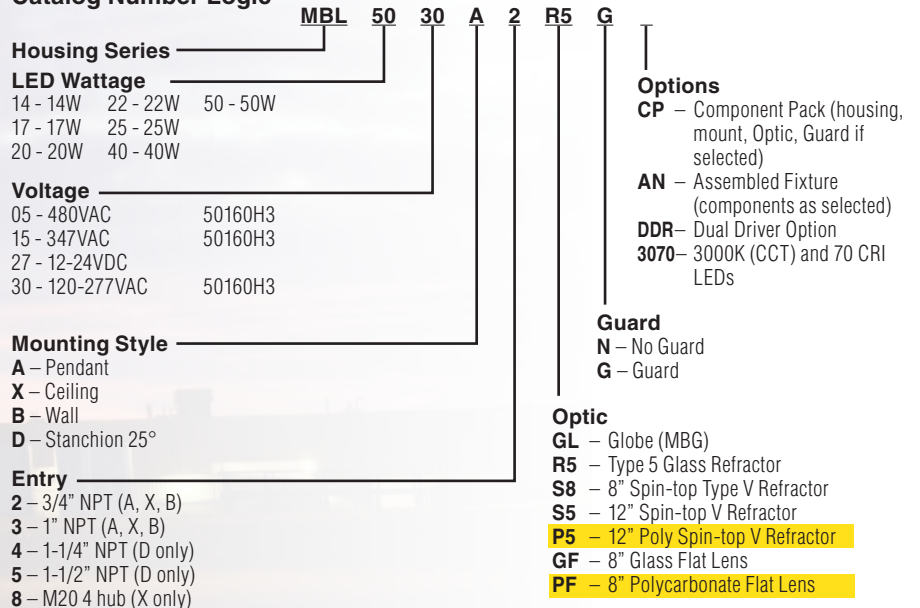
Catalog Number Logic

MBL 50 30 A 2 R5 G

Housing Series

LED Wattage
14 - 14W 22 - 22W 50 - 50W
17 - 17W 25 - 25W
20 - 20W 40 - 40W

Voltage
05 - 480VAC 50160H3
15 - 347VAC 50160H3
27 - 12-24VDC
30 - 120-277VAC 50160H3

Mounting Style
A – Pendant
X – Ceiling
B – Wall
D – Stanchion 25°

Entry
2 – 3/4" NPT (A, X, B)
3 – 1" NPT (A, X, B)
4 – 1-1/4" NPT (D only)
5 – 1-1/2" NPT (D only)
8 – M20 4 hub (X only)

Options
CP – Component Pack (housing, mount, Optic, Guard if selected)
AN – Assembled Fixture (components as selected)
DDR– Dual Driver Option
3070– 3000K (CCT) and 70 CRI LEDs

Guard
N – No Guard
G – Guard

Optic
GL – Globe (MBG)
R5 – Type 5 Glass Refractor
S8 – 8" Spin-top Type V Refractor
S5 – 12" Spin-top V Refractor
P5 – 12" Poly Spin-top V Refractor
GF – 8" Glass Flat Lens
PF – 8" Polycarbonate Flat Lens